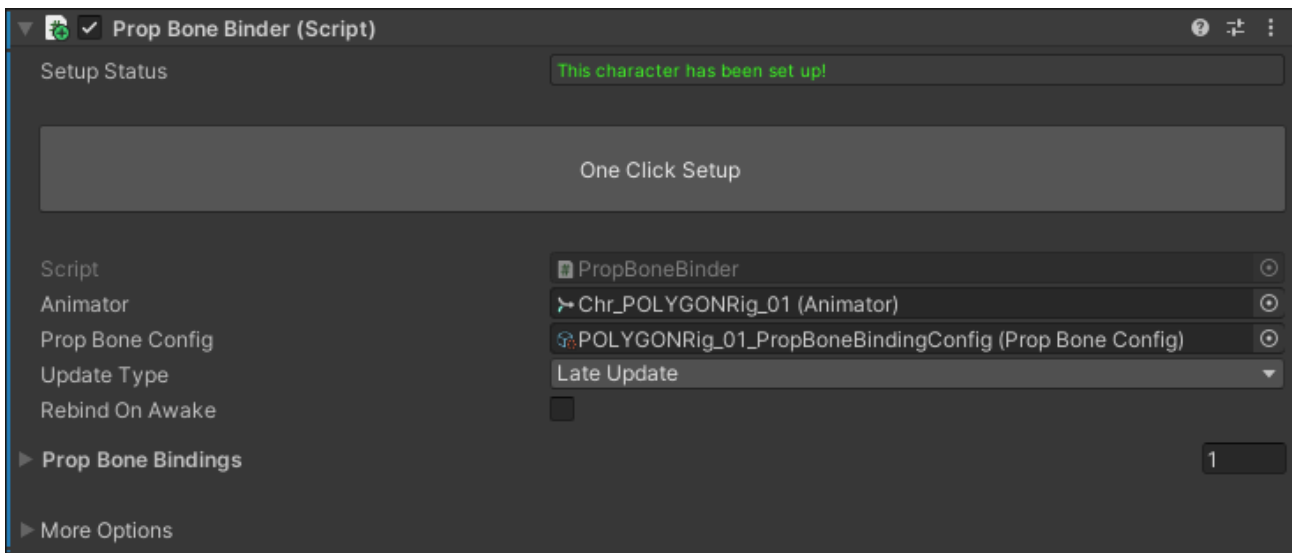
Prop Bone Binder (Script)

Setup Status | This character has been set up!

One Click Setup

Script | PropBoneBinder
Animator | Chr_POLYGONRig_01 (Animator)
Prop Bone Config | POLYGONRig_01_PropBoneBindingConfig (Prop Bone Config)
Update Type | Late Update
Rebind On Awake

Prop Bone Bindings | 1

More Options